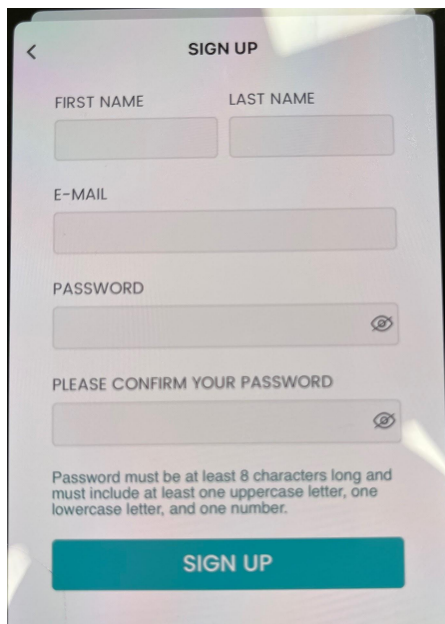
<
SIGN UP

FIRST NAME
LAST NAME

E-MAIL

PASSWORD

PLEASE CONFIRM YOUR PASSWORD

Password must be at least 8 characters long and must include at least one uppercase letter, one lowercase letter, and one number.

SIGN UP